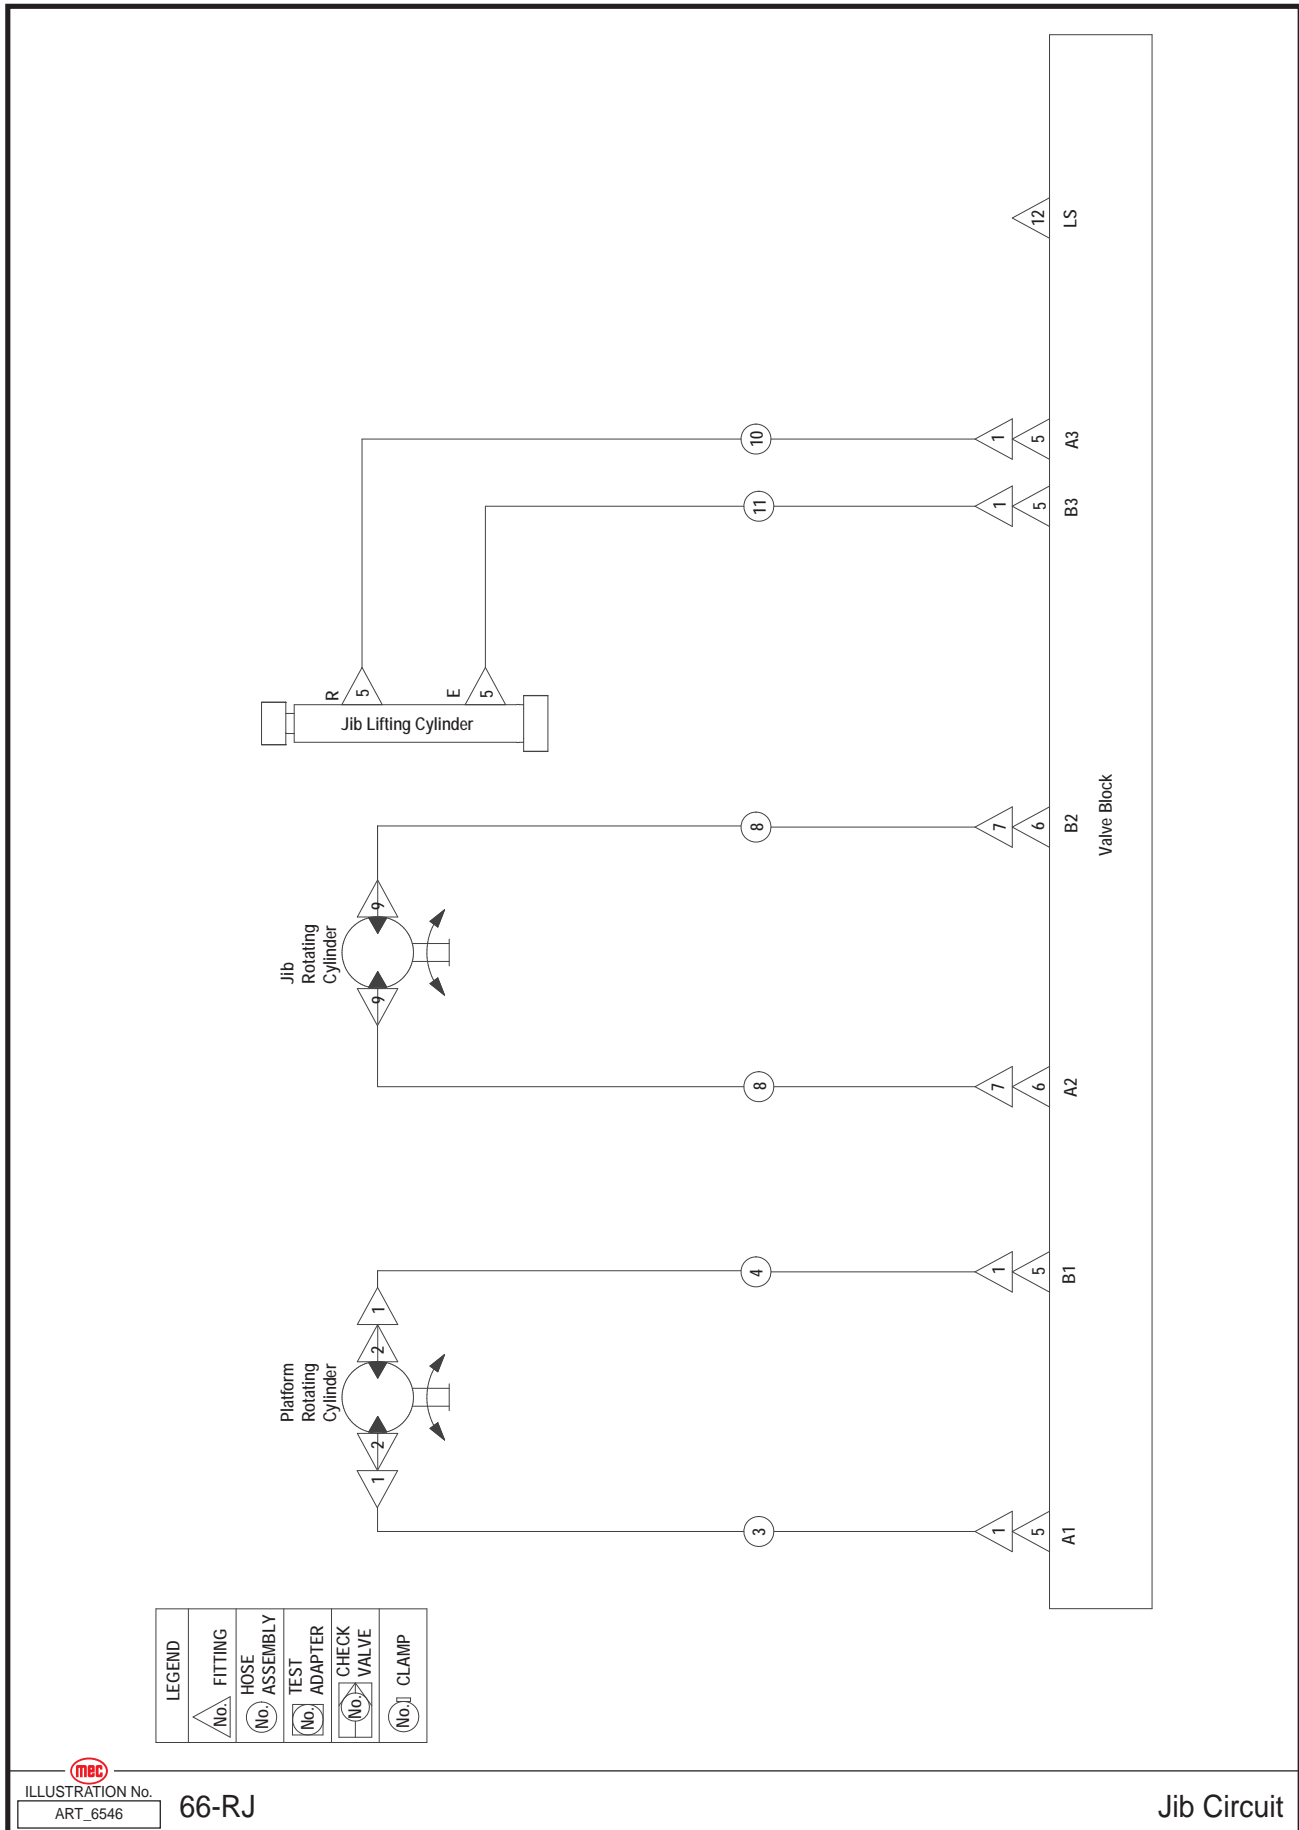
LS
12
A3
5
1
10
B3
5
1
11
R
5
E
5
Jib Lifting Cylinder
Valve Block
B2
6
7
8
Jib Rotating Cylinder
9
9
A2
6
7
8
B1
5
1
4
Platform Rotating Cylinder
1
2
2
1
A1
5
1
3

| LEGEND |
|---|
| No. FITTING |
| No. HOSE ASSEMBLY |
| No. TEST ADAPTER |
| No. CHECK VALVE |
| No. CLAMP |

mec
ILLUSTRATION No.
ART_6546
66-RJ
Jib Circuit